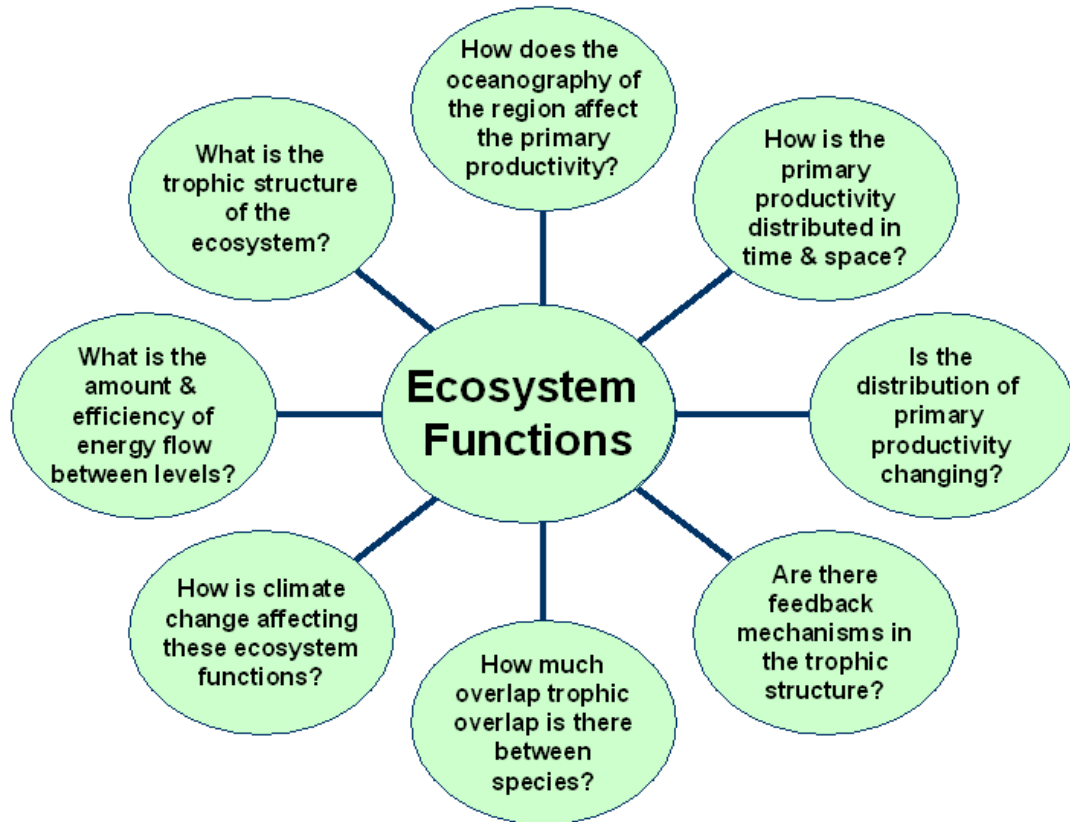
Ecosystem Functions

How does the oceanography of the region affect the primary productivity?

How is the primary productivity distributed in time & space?

Is the distribution of primary productivity changing?

Are there feedback mechanisms in the trophic structure?

How much overlap trophic overlap is there between species?

How is climate change affecting these ecosystem functions?

What is the amount & efficiency of energy flow between levels?

What is the trophic structure of the ecosystem?